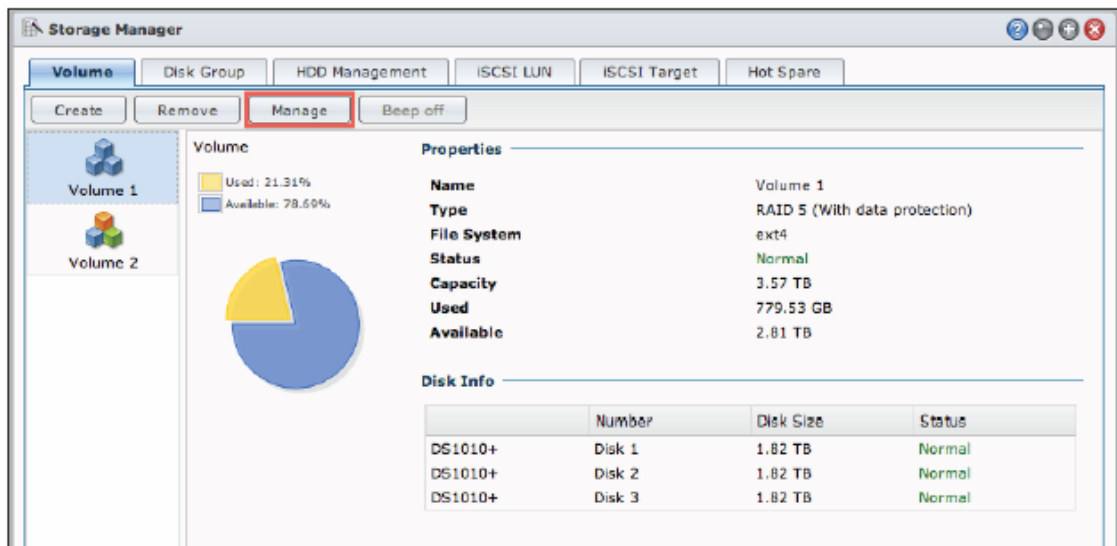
Storage Manager

Volume | Disk Group | HDD Management | iSCSI LUN | iSCSI Target | Hot Spare

Create | Remove | Manage | Beep off

Volume 1
Volume 2

Volume
Used: 21.31%
Available: 78.69%

Properties

Name Volume 1
Type RAID 5 (With data protection)
File System ext4
Status Normal
Capacity 3.57 TB
Used 779.53 GB
Available 2.81 TB

Disk Info

| | Number | Disk Size | Status |
|---|---|---|---|
| DS1010+ | Disk 1 | 1.82 TB | Normal |
| DS1010+ | Disk 2 | 1.82 TB | Normal |
| DS1010+ | Disk 3 | 1.82 TB | Normal |